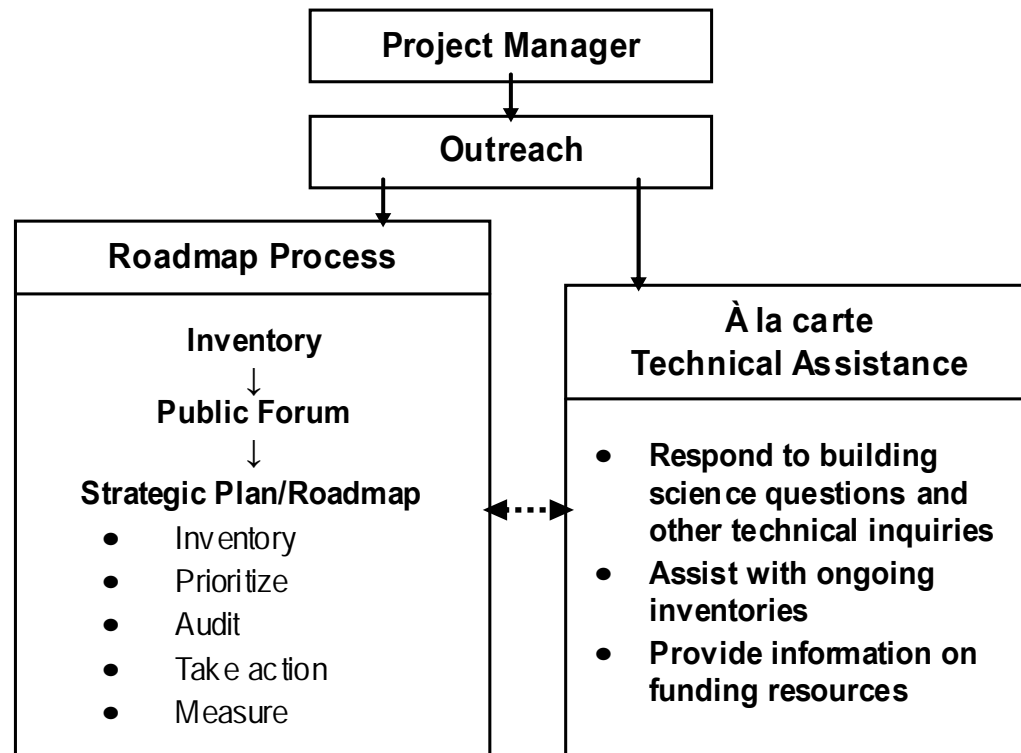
Project Manager

Outreach

Roadmap Process

Inventory
↓
Public Forum
↓
Strategic Plan/Roadmap

- Inventory
- Prioritize
- Audit
- Take action
- Measure

À la carte
Technical Assistance

- Respond to building science questions and other technical inquiries
- Assist with ongoing inventories
- Provide information on funding resources